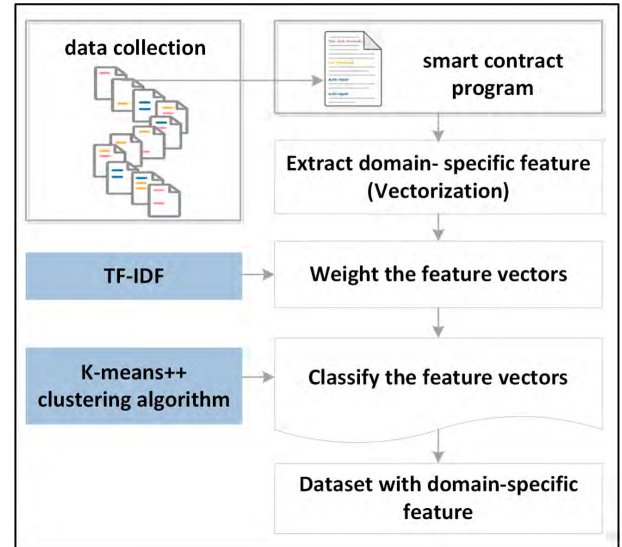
data collection

smart contract program

Extract domain- specific feature (Vectorization)

TF-IDF

Weight the feature vectors

K-means++ clustering algorithm

Classify the feature vectors

Dataset with domain-specific feature